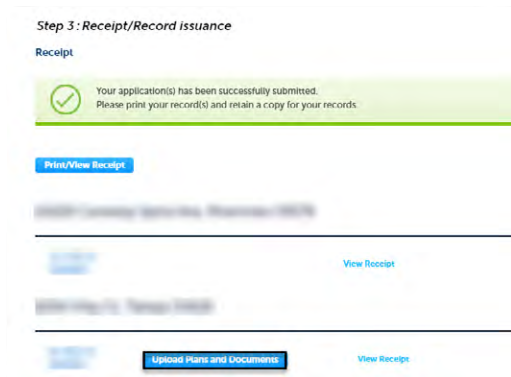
Step 3 : Receipt/Record issuance

Receipt

Your application(s) has been successfully submitted.
Please print your record(s) and retain a copy for your records.

Print/View Receipt

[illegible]

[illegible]

View Receipt

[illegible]

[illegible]

Upload Plans and Documents

View Receipt